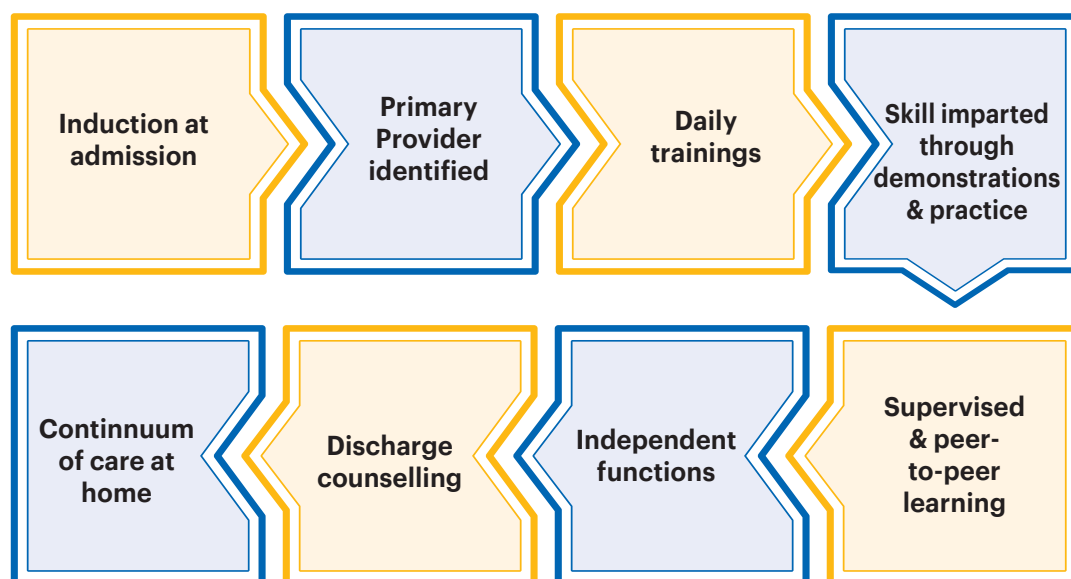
Induction at admission

Primary Provider identified

Daily trainings

Skill imparted through demonstrations & practice

Supervised & peer-to-peer learning

Independent functions

Discharge counselling

Continnuum of care at home